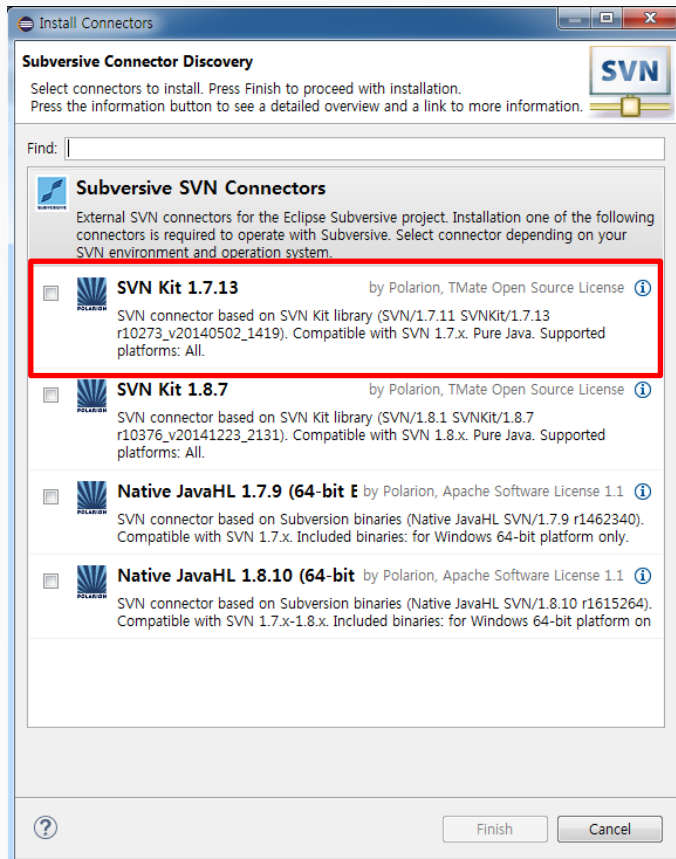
Install Connectors

Subversive Connector Discovery

Select connectors to install. Press Finish to proceed with installation.
Press the information button to see a detailed overview and a link to more information.

SVN

Find:

SUBVERSIVE

Subversive SVN Connectors

External SVN connectors for the Eclipse Subversive project. Installation one of the following connectors is required to operate with Subversive. Select connector depending on your SVN environment and operation system.

POLARION

SVN Kit 1.7.13 by Polarion, TMate Open Source License

SVN connector based on SVN Kit library (SVN/1.7.11 SVNKit/1.7.13 r10273_v20140502_1419). Compatible with SVN 1.7.x. Pure Java. Supported platforms: All.

POLARION

SVN Kit 1.8.7 by Polarion, TMate Open Source License

SVN connector based on SVN Kit library (SVN/1.8.1 SVNKit/1.8.7 r10376_v20141223_2131). Compatible with SVN 1.8.x. Pure Java. Supported platforms: All.

POLARION

Native JavaHL 1.7.9 (64-bit E by Polarion, Apache Software License 1.1

SVN connector based on Subversion binaries (Native JavaHL SVN/1.7.9 r1462340). Compatible with SVN 1.7.x. Included binaries: for Windows 64-bit platform only.

POLARION

Native JavaHL 1.8.10 (64-bit by Polarion, Apache Software License 1.1

SVN connector based on Subversion binaries (Native JavaHL SVN/1.8.10 r1615264). Compatible with SVN 1.7.x-1.8.x. Included binaries: for Windows 64-bit platform on

Finish Cancel